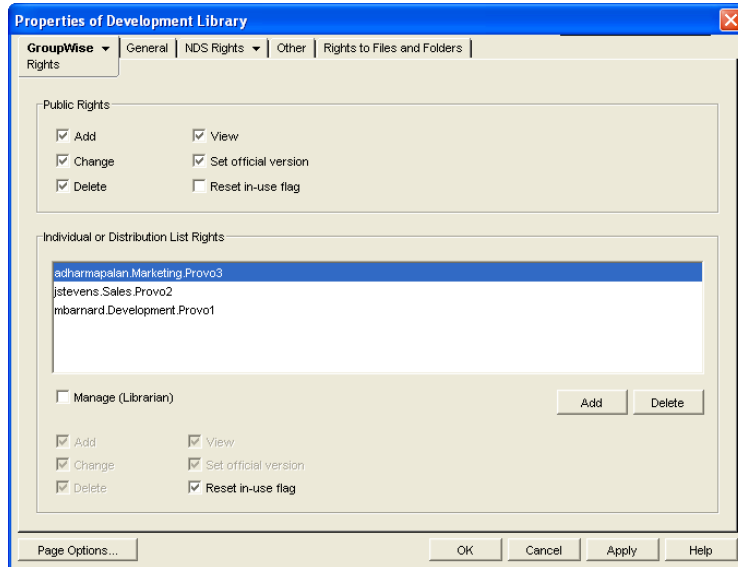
Properties of Development Library

GroupWise | General | NDS Rights | Other | Rights to Files and Folders

Rights

Public Rights

Add
Change
Delete
View
Set official version
Reset in-use flag

Individual or Distribution List Rights

adharmapalan.Marketing.Provo3
jstevens.Sales.Provo2
mbarnard.Development.Provo1

Manage (Librarian)

Add
Delete

Add
Change
Delete
View
Set official version
Reset in-use flag

Page Options...
OK
Cancel
Apply
Help